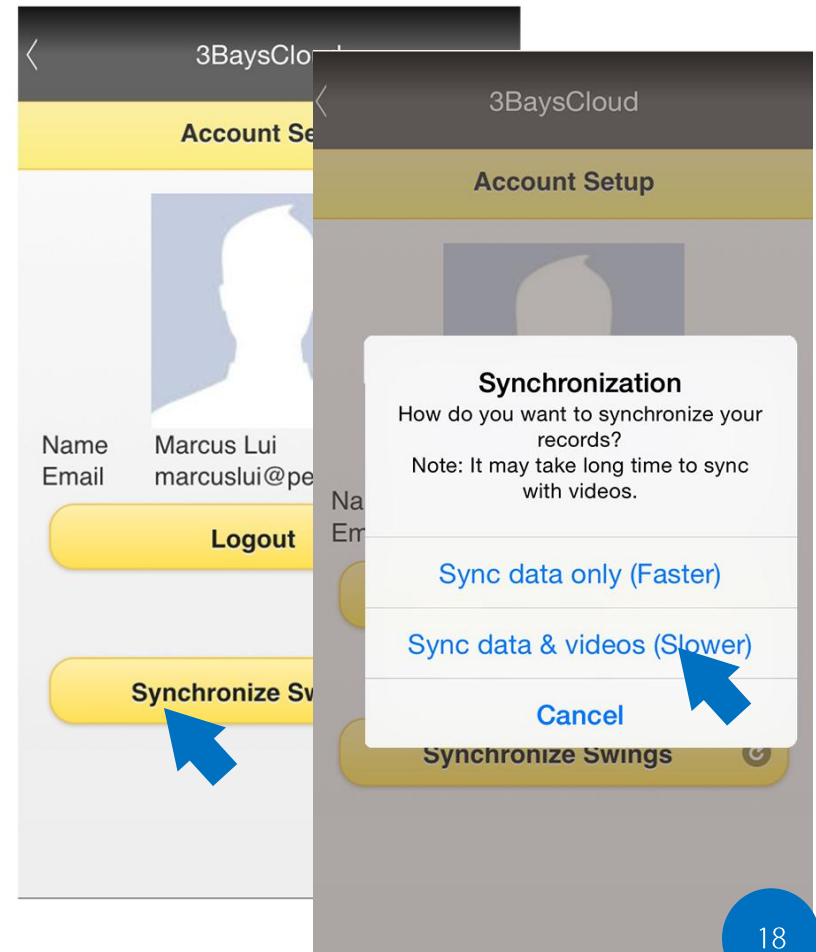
3BaysClo

Account Se

Name Marcus Lui
Email marcuslui@pe

Logout

Synchronize Sw

3BaysCloud

Account Setup

Na
Em

Synchronization
How do you want to synchronize your records?
Note: It may take long time to sync with videos.

Sync data only (Faster)

Sync data & videos (Slower)

Cancel

Synchronize Swings

18